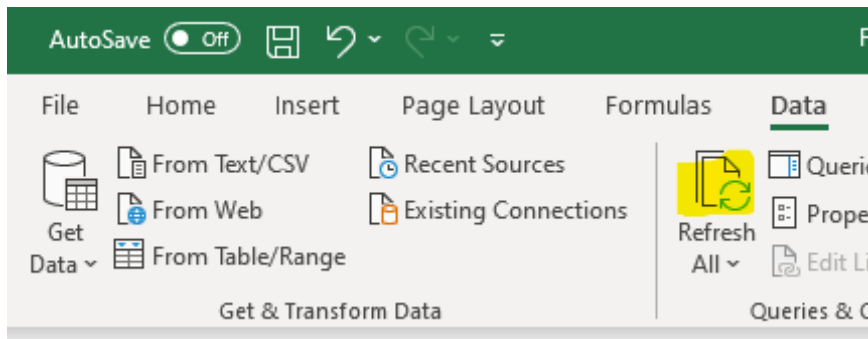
AutoSave Off

F

File Home Insert Page Layout Formulas Data

Get Data From Text/CSV From Web From Table/Range Recent Sources Existing Connections

Get & Transform Data

Refresh All Queri Prope Edit Li

Queries & C